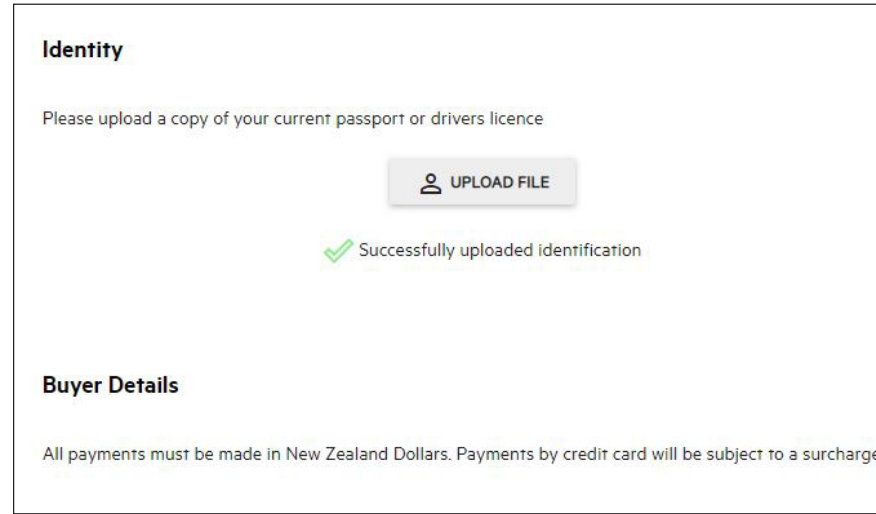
Identity

Please upload a copy of your current passport or drivers licence

UPLOAD FILE

Successfully uploaded identification

Buyer Details

All payments must be made in New Zealand Dollars. Payments by credit card will be subject to a surcharge